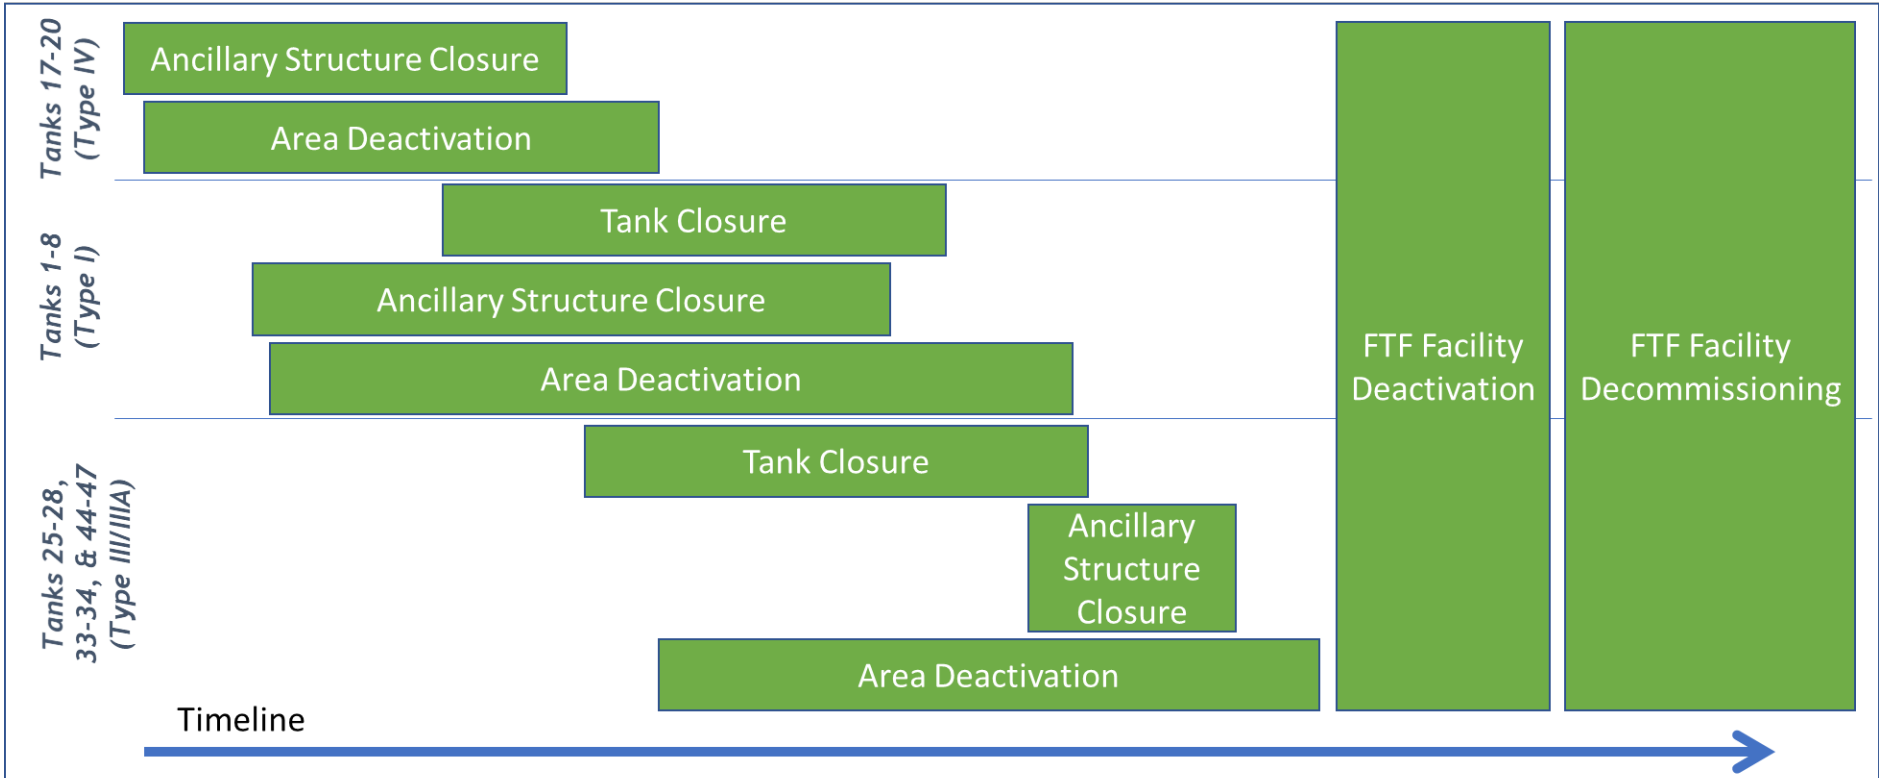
Tanks 17-20 (Type IV)

Ancillary Structure Closure

Area Deactivation

Tanks 1-8 (Type I)

Tank Closure

Ancillary Structure Closure

Area Deactivation

Tanks 25-28, 33-34, & 44-47 (Type III/IIIA)

Tank Closure

Ancillary Structure Closure

Area Deactivation

FTF Facility Deactivation

FTF Facility Decommissioning

Timeline